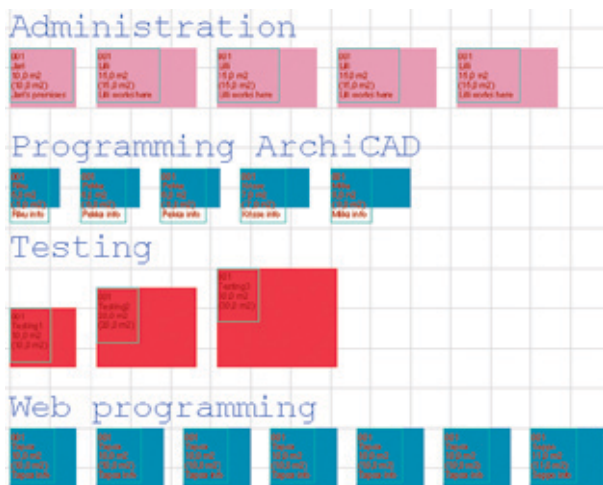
Administration

001
Jeri
10,0 m2
(10,0 m2)
Jeri's premises

001
Uli
15,0 m2
(15,0 m2)
Uli works here

001
Uli
15,0 m2
(15,0 m2)
Uli works here

001
Uli
15,0 m2
(15,0 m2)
Uli works here

001
Uli
15,0 m2
(15,0 m2)
Uli works here

Programming ArchiCAD

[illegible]
Rieu info

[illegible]
Pekka info

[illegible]
Pekka info

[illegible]
Krisze info

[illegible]
Miika info

Testing

001
Testing1
10,0 m2
(10,0 m2)

001
Testing2
20,0 m2
(20,0 m2)

001
Testing3
30,0 m2
(30,0 m2)

Web programming

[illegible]

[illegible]

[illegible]

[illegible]

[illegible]

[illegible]

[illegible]